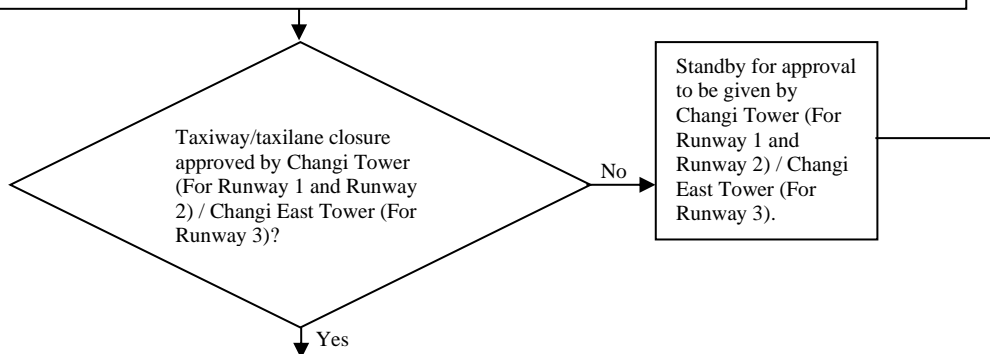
Taxiway/taxilane closure approved by Changi Tower (For Runway 1 and Runway 2) / Changi East Tower (For Runway 3)?

No

Standby for approval to be given by Changi Tower (For Runway 1 and Runway 2) / Changi East Tower (For Runway 3).

Yes